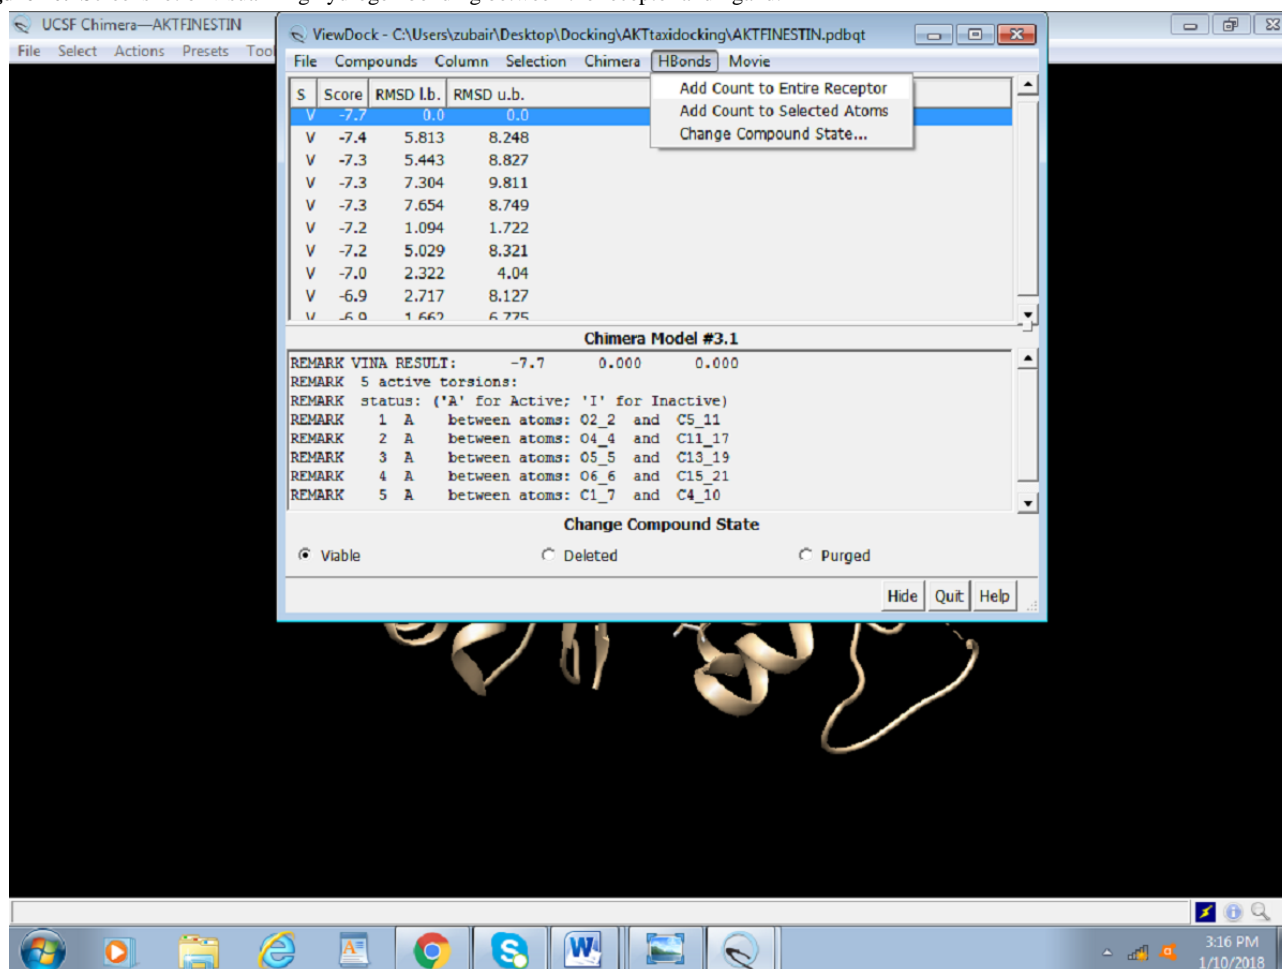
UCSF Chimera—AKTFINESTIN
File Select Actions Presets Too

ViewDock - C:\Users\zubair\Desktop\Docking\AKTtaxidocking\AKTFINESTIN.pdbqt
File Compounds Column Selection Chimera HBonds Movie

Add Count to Entire Receptor
Add Count to Selected Atoms
Change Compound State...

| S | Score | RMSD l.b. | RMSD u.b. |
|---|---|---|---|
| V | -7.7 | 0.0 | 0.0 |
| V | -7.4 | 5.813 | 8.248 |
| V | -7.3 | 5.443 | 8.827 |
| V | -7.3 | 7.304 | 9.811 |
| V | -7.3 | 7.654 | 8.749 |
| V | -7.2 | 1.094 | 1.722 |
| V | -7.2 | 5.029 | 8.321 |
| V | -7.0 | 2.322 | 4.04 |
| V | -6.9 | 2.717 | 8.127 |
| V | -6.9 | 1.662 | 6.775 |

Chimera Model #3.1
REMARK VINA RESULT: -7.7 0.000 0.000
REMARK 5 active torsions:
REMARK status: ('A' for Active; 'I' for Inactive)
REMARK 1 A between atoms: O2_2 and C5_11
REMARK 2 A between atoms: O4_4 and C11_17
REMARK 3 A between atoms: O5_5 and C13_19
REMARK 4 A between atoms: O6_6 and C15_21
REMARK 5 A between atoms: C1_7 and C4_10

Change Compound State
Viable Deleted Purged

Hide Quit Help

3:16 PM
1/10/2018